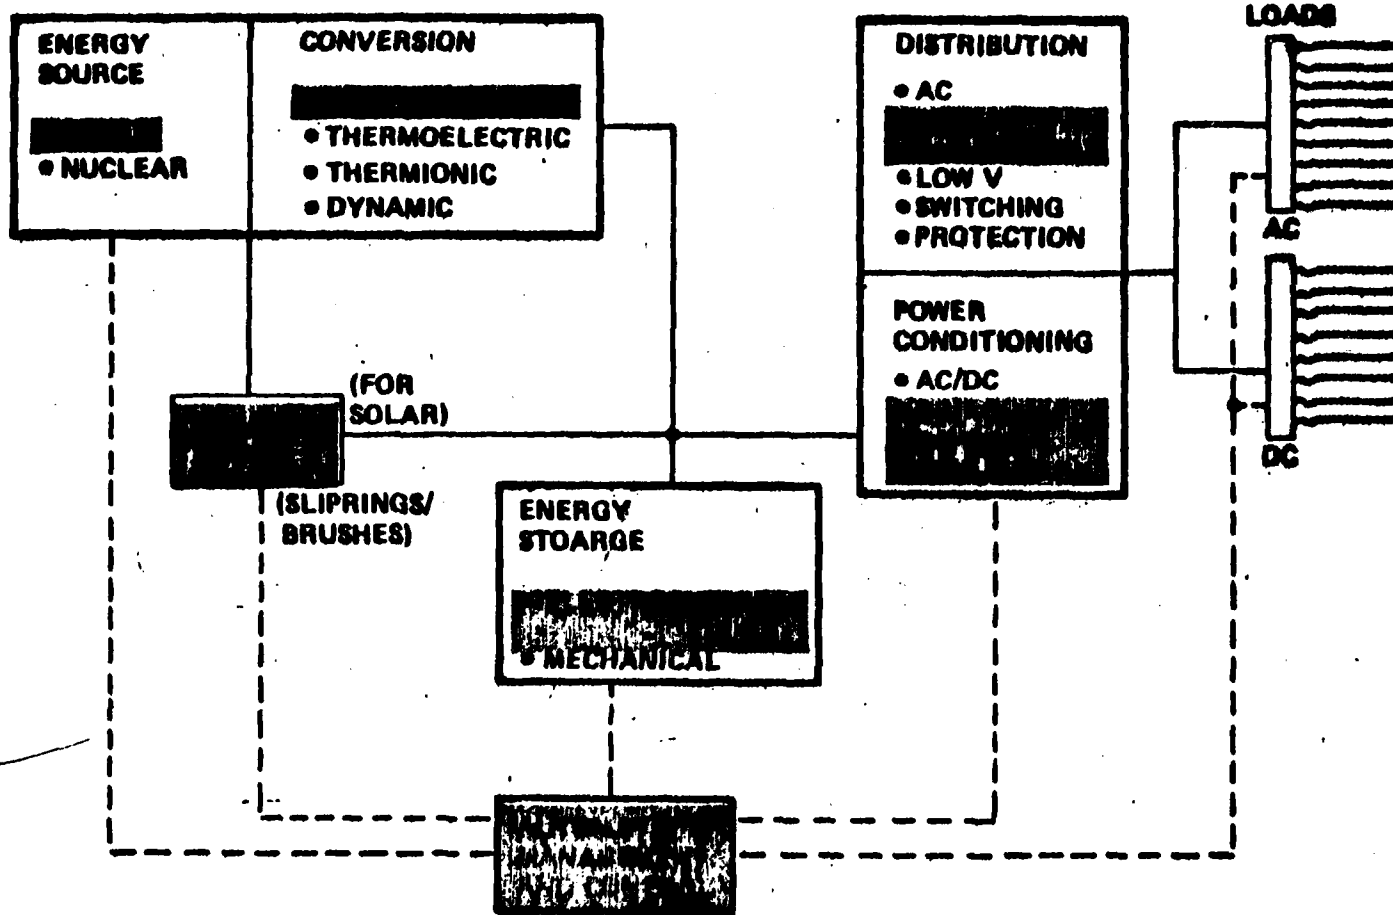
ENERGY SOURCE

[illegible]

• NUCLEAR

CONVERSION

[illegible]

• THERMOELECTRIC

• THERMIONIC

• DYNAMIC

DISTRIBUTION

• AC

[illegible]

• LOW V

• SWITCHING

• PROTECTION

POWER CONDITIONING

• AC/DC

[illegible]

LOADS

AC

DC

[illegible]

(FOR SOLAR)

(SLIPRINGS/ BRUSHES)

ENERGY STOARGE

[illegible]

• MECHANICAL

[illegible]